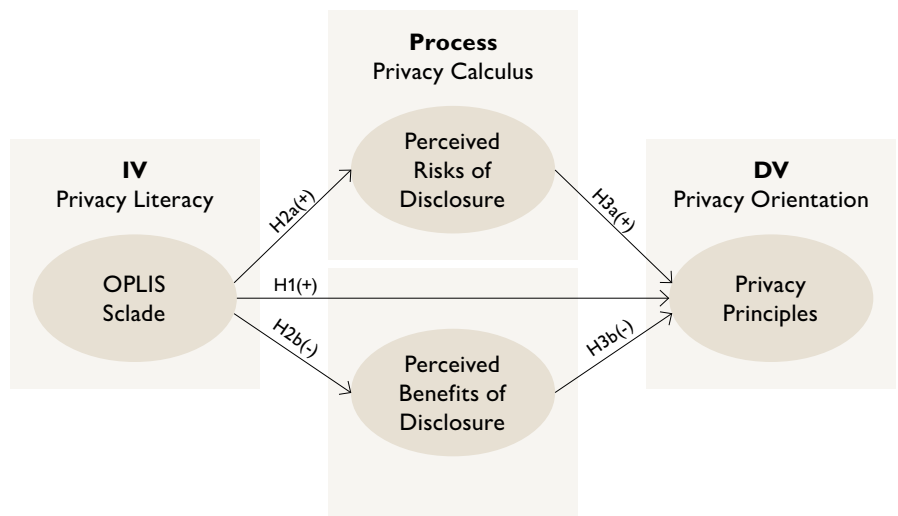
**Process**
Privacy Calculus

**IV**
Privacy Literacy

OPLIS
Sclade

H2a(+)

Perceived
Risks of
Disclosure

H3a(+)

**DV**
Privacy Orientation

H1(+)

Privacy
Principles

H2b(-)

Perceived
Benefits of
Disclosure

H3b(-)